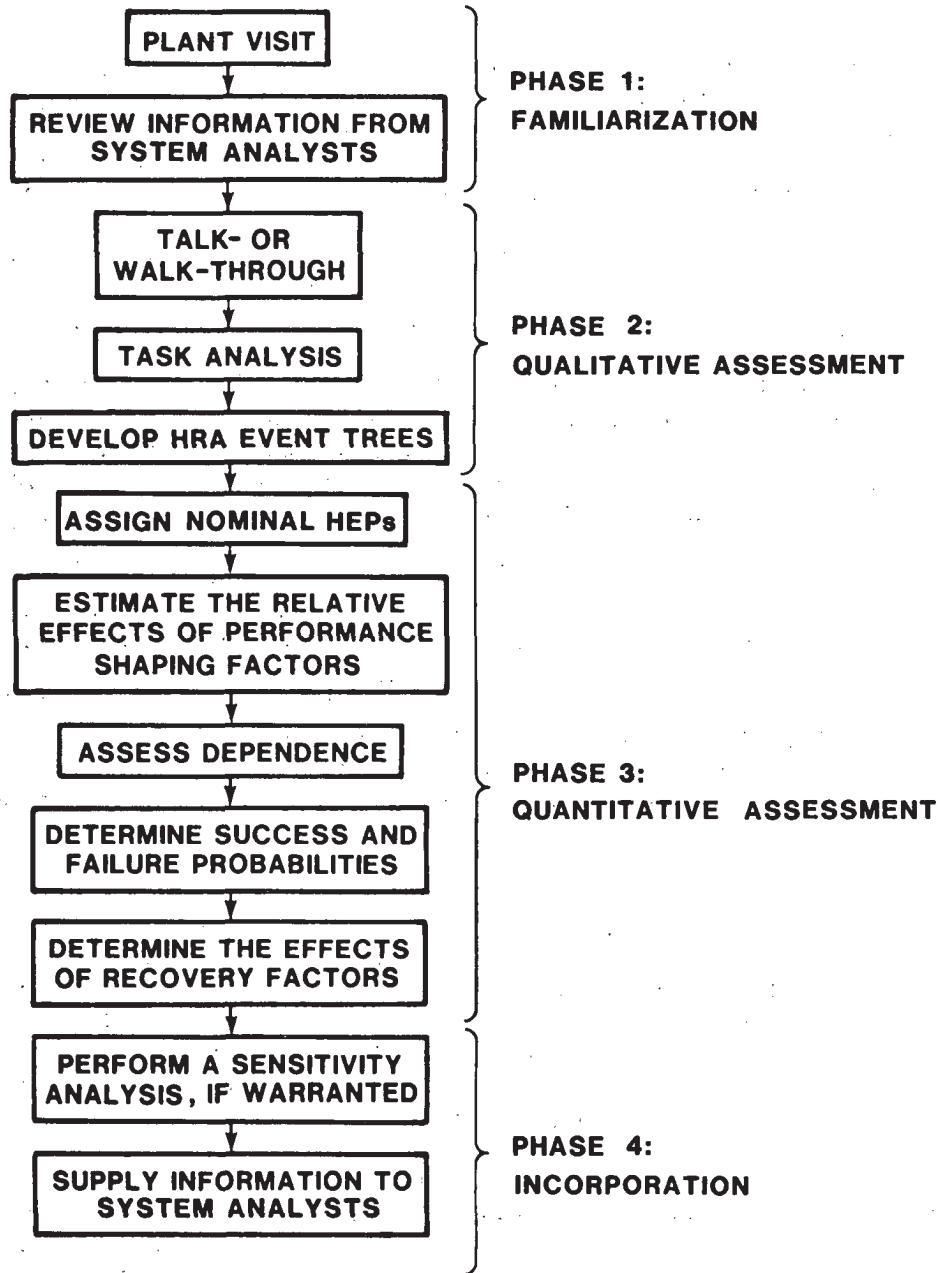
PLANT VISIT

REVIEW INFORMATION FROM SYSTEM ANALYSTS

PHASE 1: FAMILIARIZATION

TALK- OR WALK-THROUGH

TASK ANALYSIS

DEVELOP HRA EVENT TREES

PHASE 2: QUALITATIVE ASSESSMENT

ASSIGN NOMINAL HEPs

ESTIMATE THE RELATIVE EFFECTS OF PERFORMANCE SHAPING FACTORS

ASSESS DEPENDENCE

DETERMINE SUCCESS AND FAILURE PROBABILITIES

DETERMINE THE EFFECTS OF RECOVERY FACTORS

PHASE 3: QUANTITATIVE ASSESSMENT

PERFORM A SENSITIVITY ANALYSIS, IF WARRANTED

SUPPLY INFORMATION TO SYSTEM ANALYSTS

PHASE 4: INCORPORATION